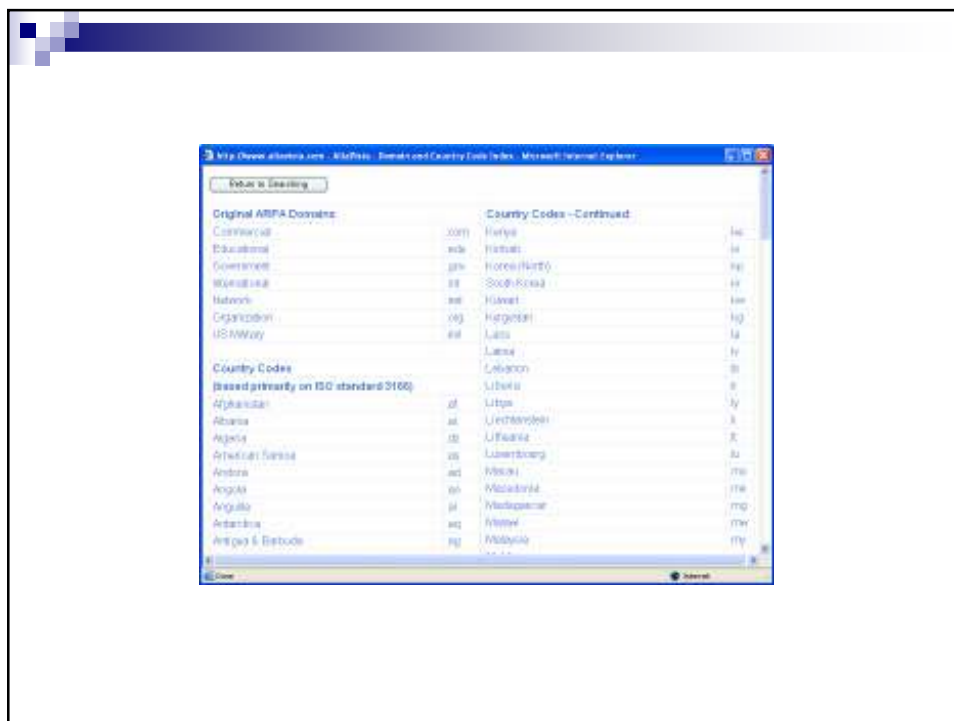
http://www.altavista.com - AltaVista - Domain and Country Code Index - Microsoft Internet Explorer

Return to Searching

| Original ARPA Domains: | | Country Codes - Continued: | |
|---|---|---|---|
| Commercial | .com | Kenya | ke |
| Educational | .edu | Kiribati | ki |
| Government | .gov | Korea (North) | kp |
| International | .int | South Korea | kr |
| Network | .net | Kuwait | kw |
| Organization | .org | Kyrgyzstan | kg |
| US Military | .mil | Laos | la |
| | | Latvia | lv |
| Country Codes | | Lebanon | lb |
| (based primarily on ISO standard 3166) | | Liberia | lr |
| Afghanistan | af | Libya | ly |
| Albania | al | Liechtenstein | li |
| Algeria | dz | Lithuania | lt |
| American Samoa | as | Luxembourg | lu |
| Andorra | ad | Macau | mo |
| Angola | ao | Macedonia | mk |
| Anguilla | ai | Madagascar | mg |
| Antarctica | aq | Malawi | mw |
| Antigua & Barbuda | ag | Malaysia | my |

Done

Internet